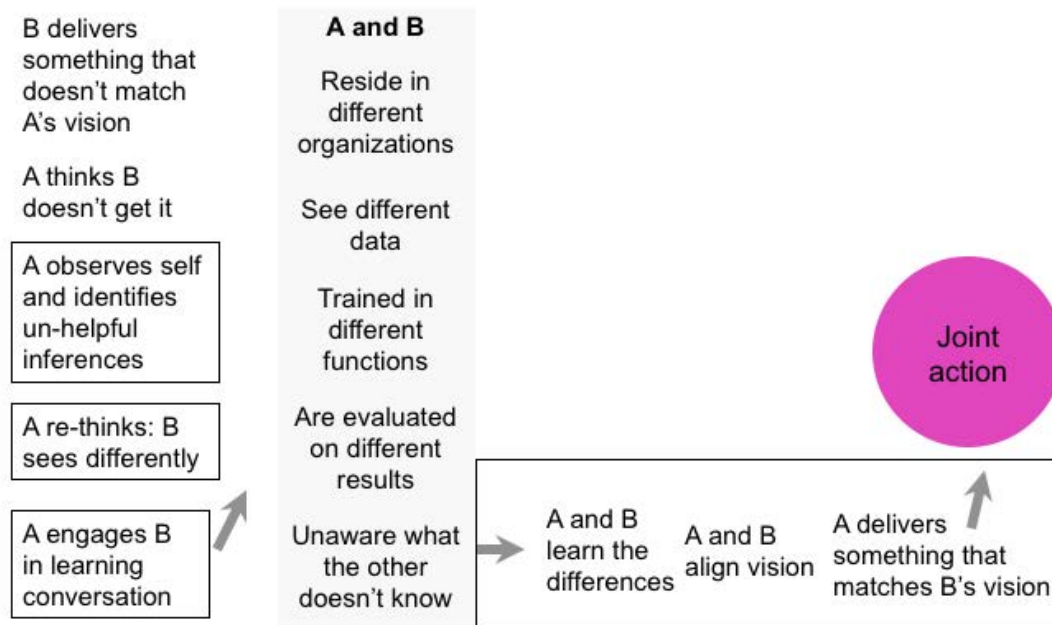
B delivers something that doesn't match A's vision

A thinks B doesn't get it

A observes self and identifies un-helpful inferences

A re-thinks: B sees differently

A engages B in learning conversation

A and B

Reside in different organizations

See different data

Trained in different functions

Are evaluated on different results

Unaware what the other doesn't know

A and B learn the differences

A and B align vision

A delivers something that matches B's vision

Joint action